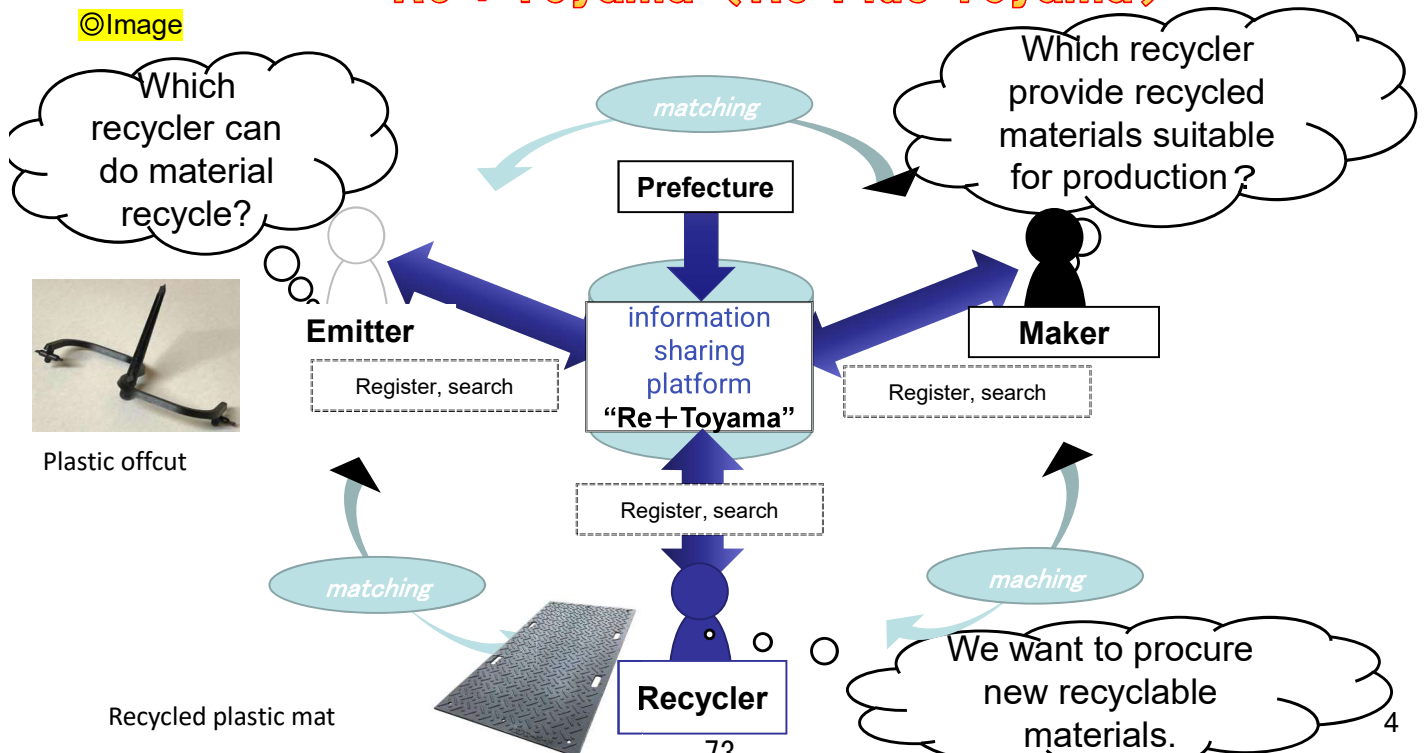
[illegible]

◎Image

Which recycler can do material recycle?

matching

Which recycler provide recycled materials suitable for production？

Prefecture

Emitter

information sharing platform
“Re＋Toyama”

Maker

Register, search

Register, search

Plastic offcut

Register, search

matching

maching

We want to procure new recyclable materials.

Recycler

Recycled plastic mat

72

4